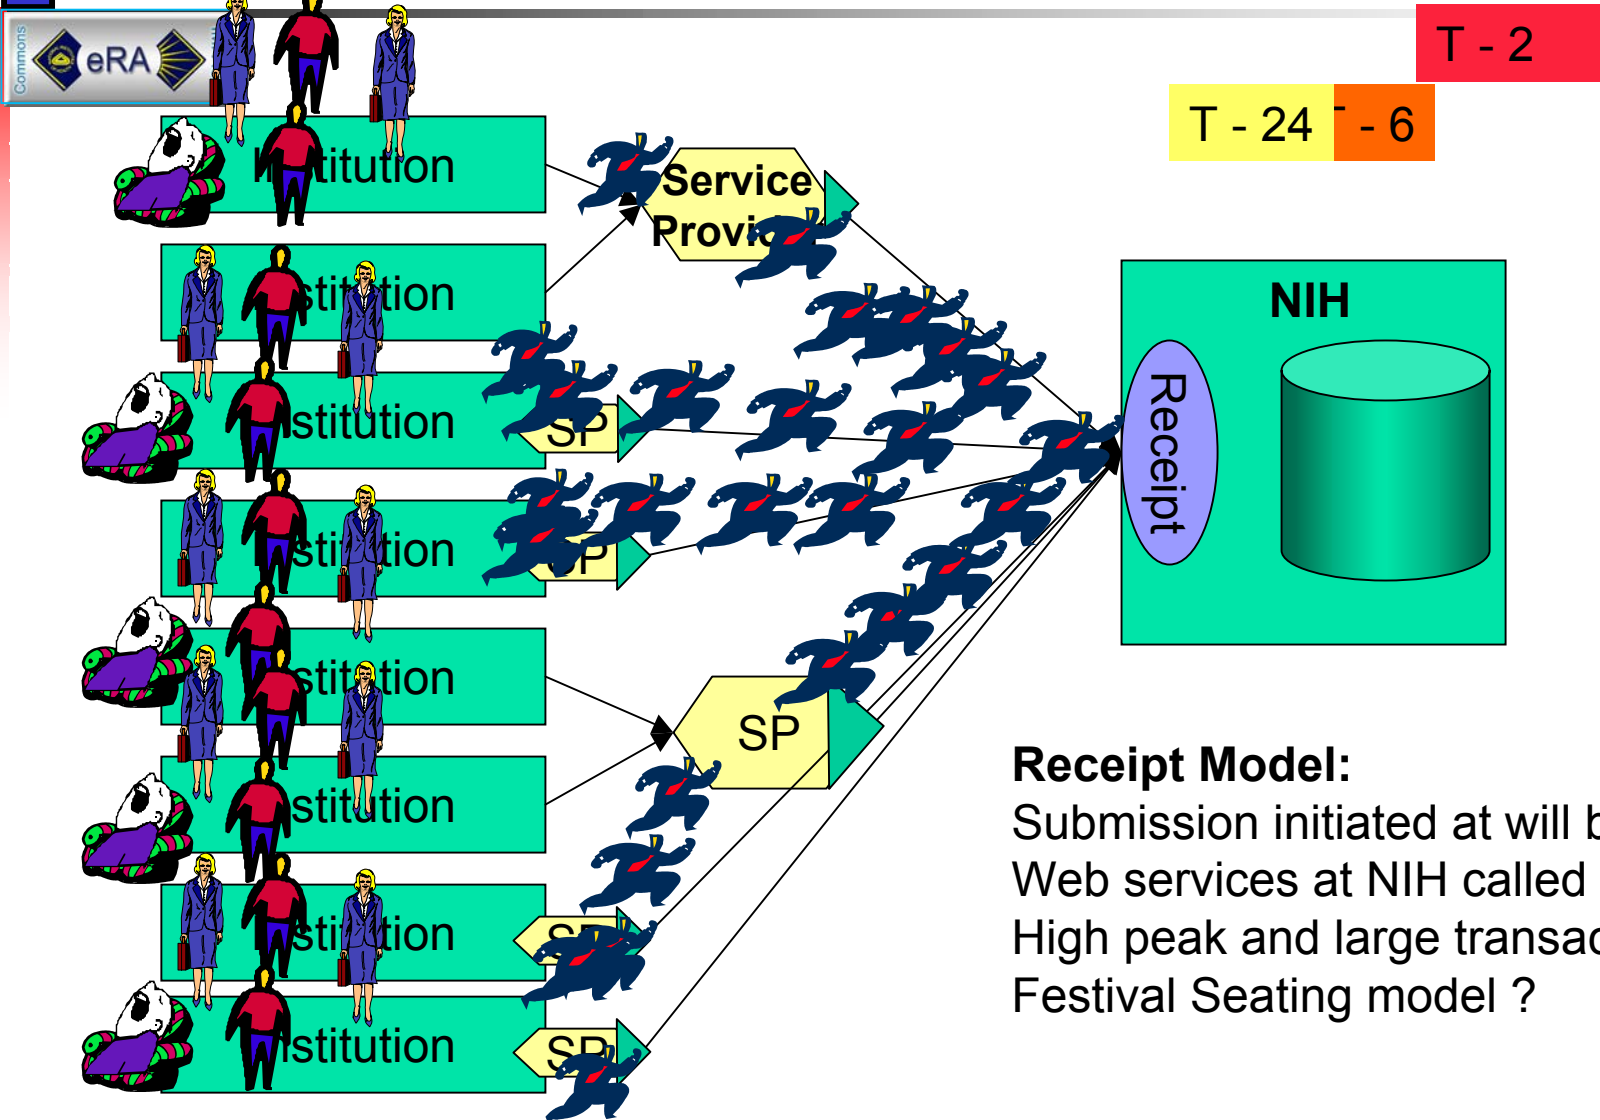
Commons eRA

T - 2

T - 24 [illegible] - 6

Institution

Service Provi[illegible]

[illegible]stitution

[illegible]stitution

SP

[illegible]stitution

SP

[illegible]stitution

SP

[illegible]stitution

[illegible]stitution

SP

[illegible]stitution

SP

NIH

Receipt

Receipt Model:
Submission initiated at will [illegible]
Web services at NIH called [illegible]
High peak and large transa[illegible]
Festival Seating model ?